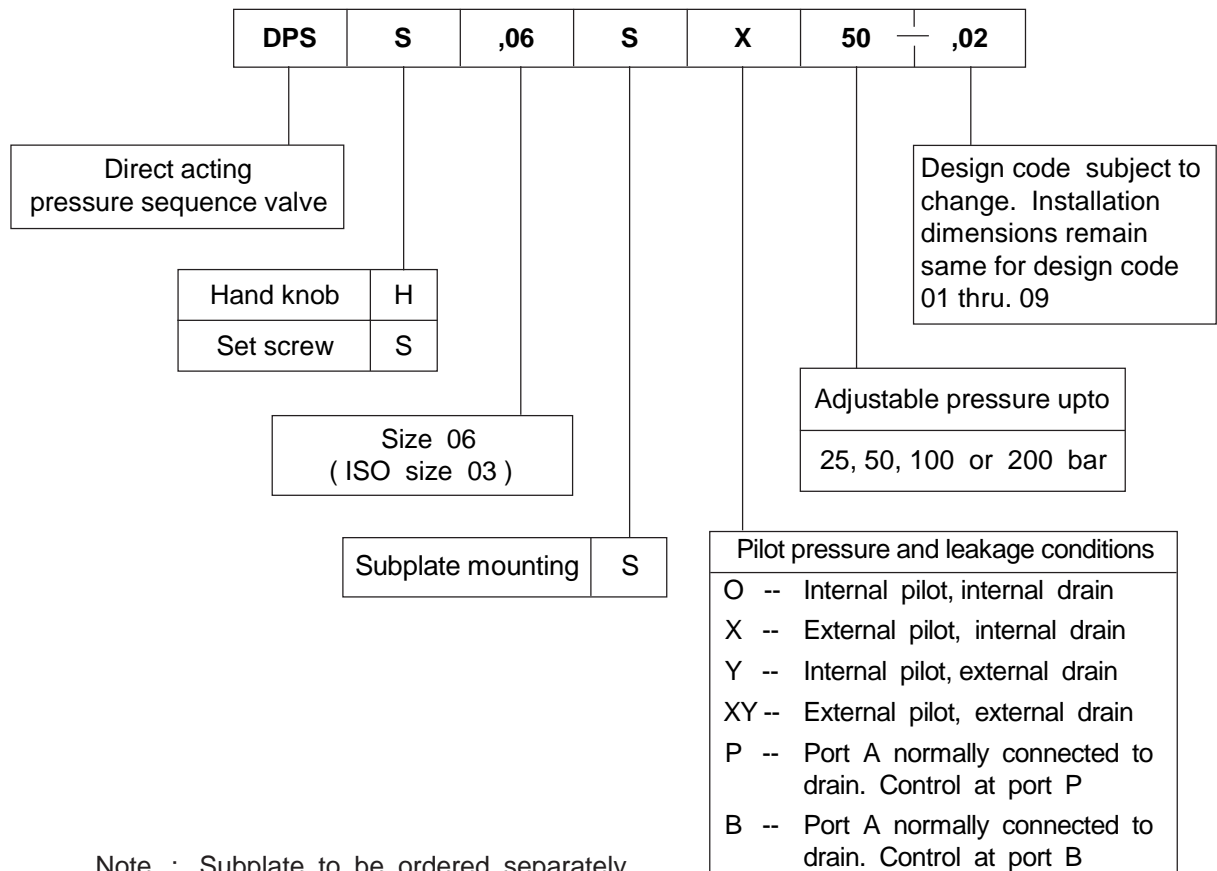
| DPS | S | ,06 | S | X | 50 | ,02 |
|---|---|---|---|---|---|---|

Direct acting pressure sequence valve

| Hand knob | H |
|---|---|
| Set screw | S |

Size 06
( ISO size 03 )

| Subplate mounting | S |
|---|---|

Design code subject to change. Installation dimensions remain same for design code 01 thru. 09

Adjustable pressure upto
25, 50, 100 or 200 bar

Pilot pressure and leakage conditions
O -- Internal pilot, internal drain
X -- External pilot, internal drain
Y -- Internal pilot, external drain
XY -- External pilot, external drain
P -- Port A normally connected to drain. Control at port P
B -- Port A normally connected to drain. Control at port B

Note : Subplate to be ordered separately